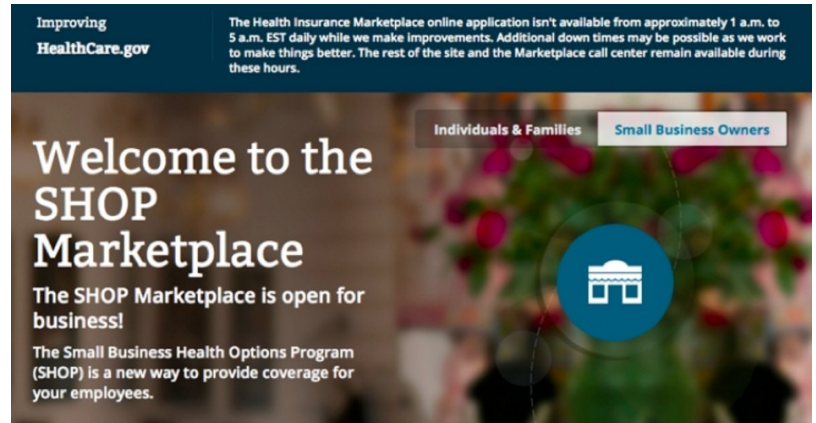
Improving
HealthCare.gov

The Health Insurance Marketplace online application isn't available from approximately 1 a.m. to 5 a.m. EST daily while we make improvements. Additional down times may be possible as we work to make things better. The rest of the site and the Marketplace call center remain available during these hours.

Individuals & Families

Small Business Owners

Welcome to the SHOP Marketplace

The SHOP Marketplace is open for business!

The Small Business Health Options Program (SHOP) is a new way to provide coverage for your employees.